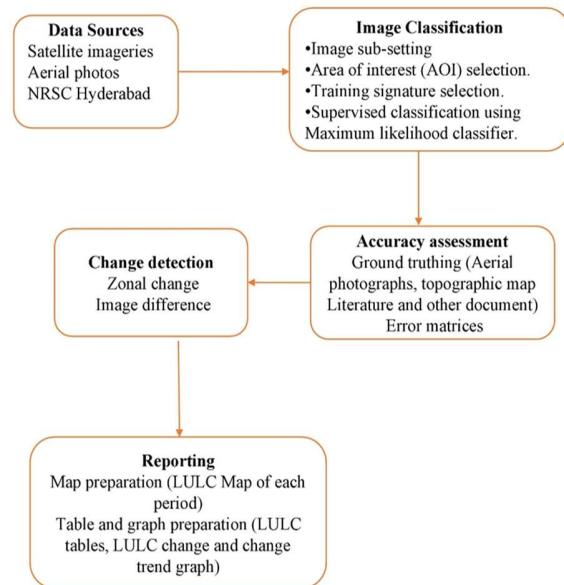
Data Sources
Satellite imageries
Aerial photos
NRSC Hyderabad

Image Classification
•Image sub-setting
•Area of interest (AOI) selection.
•Training signature selection.
•Supervised classification using Maximum likelihood classifier.

Accuracy assessment
Ground truthing (Aerial photographs, topographic map Literature and other document)
Error matrices

Change detection
Zonal change
Image difference

Reporting
Map preparation (LULC Map of each period)
Table and graph preparation (LULC tables, LULC change and change trend graph)